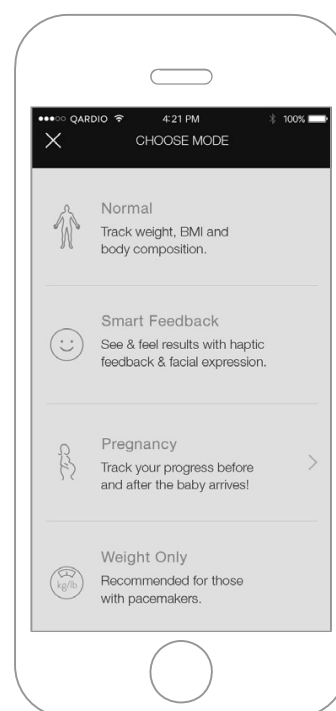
●●●○○ QARDIO 4:21 PM 100%

×

CHOOSE MODE

Normal
Track weight, BMI and body composition.

Smart Feedback
See & feel results with haptic feedback & facial expression.

Pregnancy
Track your progress before and after the baby arrives!

>

kg/lb

Weight Only
Recommended for those with pacemakers.